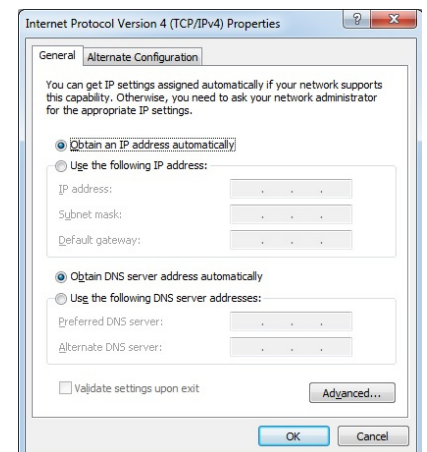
Internet Protocol Version 4 (TCP/IPv4) Properties

?
X

General
Alternate Configuration

You can get IP settings assigned automatically if your network supports this capability. Otherwise, you need to ask your network administrator for the appropriate IP settings.

Obtain an IP address automatically
Use the following IP address:
IP address:
Subnet mask:
Default gateway:

Obtain DNS server address automatically
Use the following DNS server addresses:
Preferred DNS server:
Alternate DNS server:

Validate settings upon exit
Advanced...

OK
Cancel